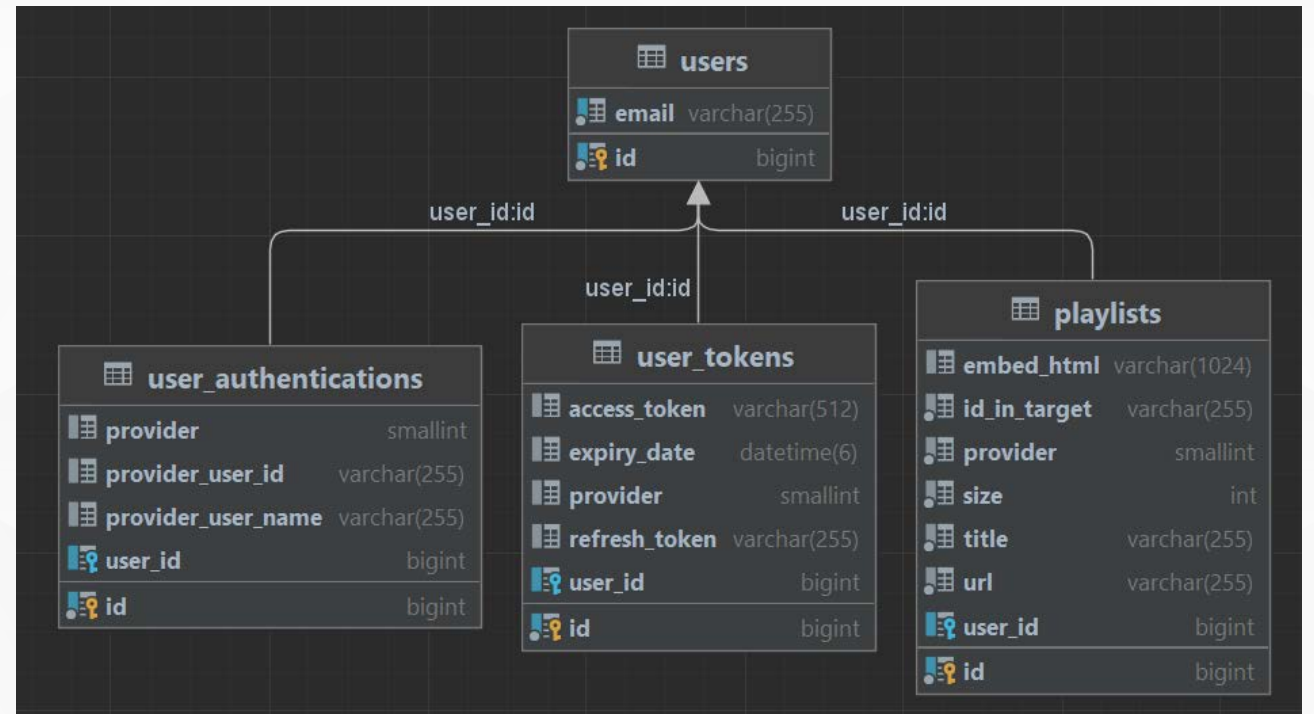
users

| | |
|---|---|
| email | varchar(255) |
| id | bigint |

user_id:id

user_id:id

user_id:id

user_authentications

| | |
|---|---|
| provider | smallint |
| provider_user_id | varchar(255) |
| provider_user_name | varchar(255) |
| user_id | bigint |
| id | bigint |

user_tokens

| | |
|---|---|
| access_token | varchar(512) |
| expiry_date | datetime(6) |
| provider | smallint |
| refresh_token | varchar(255) |
| user_id | bigint |
| id | bigint |

playlists

| | |
|---|---|
| embed_html | varchar(1024) |
| id_in_target | varchar(255) |
| provider | smallint |
| size | int |
| title | varchar(255) |
| url | varchar(255) |
| user_id | bigint |
| id | bigint |